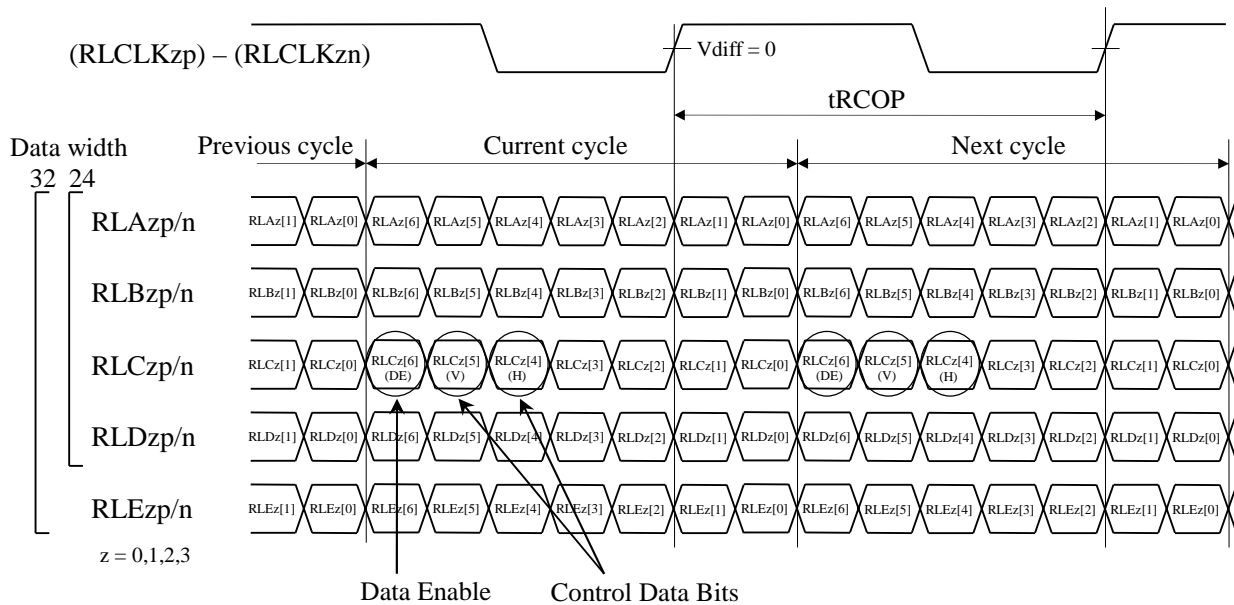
(RLCLKzp) – (RLCLKzn)

Vdiff = 0

tRCOP

Data width
32 24

Previous cycle

Current cycle

Next cycle

RLAzp/n RLAz[1] RLAz[0] RLAz[6] RLAz[5] RLAz[4] RLAz[3] RLAz[2] RLAz[1] RLAz[0] RLAz[6] RLAz[5] RLAz[4] RLAz[3] RLAz[2] RLAz[1] RLAz[0]

RLBzp/n RLBz[1] RLBz[0] RLBz[6] RLBz[5] RLBz[4] RLBz[3] RLBz[2] RLBz[1] RLBz[0] RLBz[6] RLBz[5] RLBz[4] RLBz[3] RLBz[2] RLBz[1] RLBz[0]

RLCzp/n RLCz[1] RLCz[0] RLCz[6] (DE) RLCz[5] (V) RLCz[4] (H) RLCz[3] RLCz[2] RLCz[1] RLCz[0] RLCz[6] (DE) RLCz[5] (V) RLCz[4] (H) RLCz[3] RLCz[2] RLCz[1] RLCz[0]

RLDzp/n RLDz[1] RLDz[0] RLDz[6] RLDz[5] RLDz[4] RLDz[3] RLDz[2] RLDz[1] RLDz[0] RLDz[6] RLDz[5] RLDz[4] RLDz[3] RLDz[2] RLDz[1] RLDz[0]

RLEzp/n RLEz[1] RLEz[0] RLEz[6] RLEz[5] RLEz[4] RLEz[3] RLEz[2] RLEz[1] RLEz[0] RLEz[6] RLEz[5] RLEz[4] RLEz[3] RLEz[2] RLEz[1] RLEz[0]

z = 0,1,2,3

Data Enable

Control Data Bits